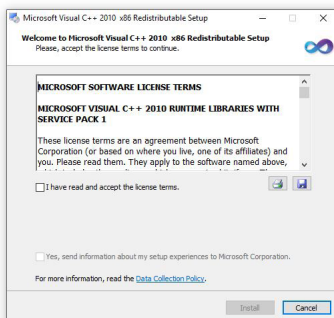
Microsoft Visual C++ 2010 x86 Redistributable Setup

Welcome to Microsoft Visual C++ 2010 x86 Redistributable Setup
Please, accept the license terms to continue.

MICROSOFT SOFTWARE LICENSE TERMS

MICROSOFT VISUAL C++ 2010 RUNTIME LIBRARIES WITH SERVICE PACK 1

These license terms are an agreement between Microsoft Corporation (or based on where you live, one of its affiliates) and you. Please read them. They apply to the software named above, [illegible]

I have read and accept the license terms.

Yes, send information about my setup experiences to Microsoft Corporation.

For more information, read the Data Collection Policy.

Install
Cancel